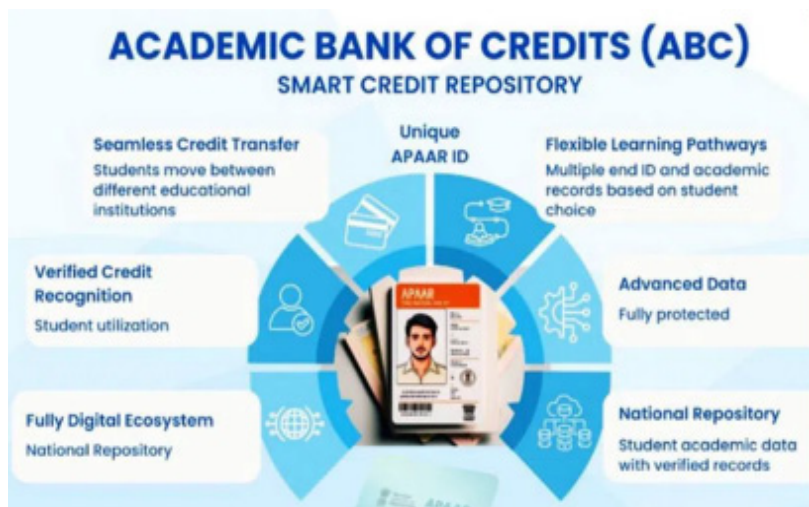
ACADEMIC BANK OF CREDITS (ABC)
SMART CREDIT REPOSITORY

Seamless Credit Transfer
Students move between different educational institutions

Unique APAAR ID

Flexible Learning Pathways
Multiple end ID and academic records based on student choice

Verified Credit Recognition
Student utilization

Advanced Data
Fully protected

APAAR

Fully Digital Ecosystem
National Repository

National Repository
Student academic data with verified records